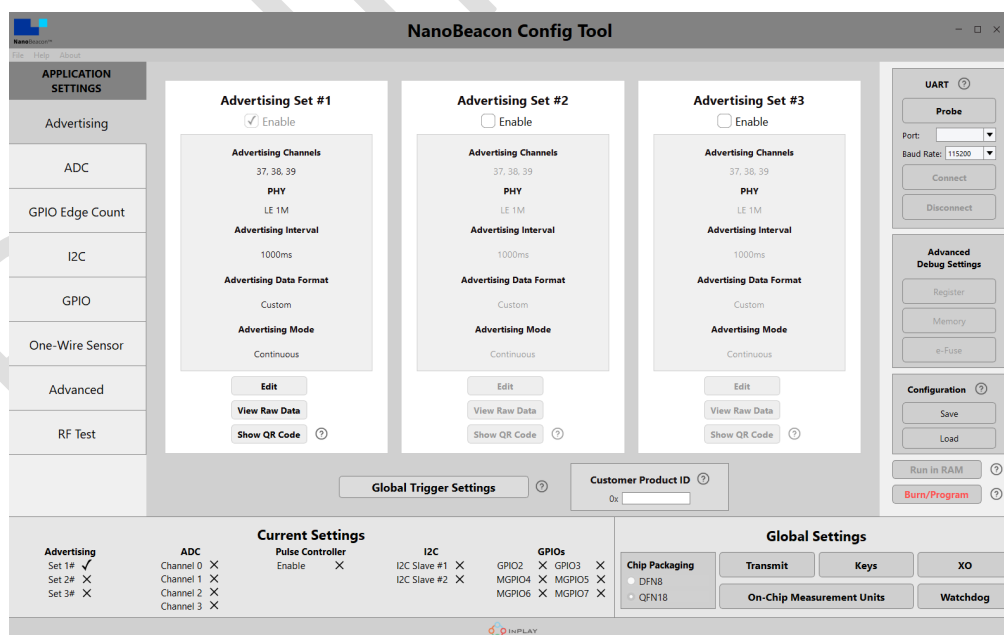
NanoBeacon™

NanoBeacon Config Tool

File Help About

APPLICATION SETTINGS

Advertising

ADC

GPIO Edge Count

I2C

GPIO

One-Wire Sensor

Advanced

RF Test

Advertising Set #1

✓ Enable

Advertising Channels

37, 38, 39

PHY

LE 1M

Advertising Interval

1000ms

Advertising Data Format

Custom

Advertising Mode

Continuous

Edit

View Raw Data

Show QR Code ?

Advertising Set #2

Enable

Advertising Channels

37, 38, 39

PHY

LE 1M

Advertising Interval

1000ms

Advertising Data Format

Custom

Advertising Mode

Continuous

Edit

View Raw Data

Show QR Code ?

Advertising Set #3

Enable

Advertising Channels

37, 38, 39

PHY

LE 1M

Advertising Interval

1000ms

Advertising Data Format

Custom

Advertising Mode

Continuous

Edit

View Raw Data

Show QR Code ?

UART ?

Probe

Port:

Baud Rate: 115200

Connect

Disconnect

Advanced Debug Settings

Register

Memory

e-Fuse

Configuration ?

Save

Load

Run in RAM ?

Burn/Program ?

Global Trigger Settings ?

Customer Product ID ?

0x

Current Settings

Advertising
Set 1# ✓
Set 2# ✕
Set 3# ✕

ADC
Channel 0 ✕
Channel 1 ✕
Channel 2 ✕
Channel 3 ✕

Pulse Controller
Enable ✕

I2C
I2C Slave #1 ✕
I2C Slave #2 ✕

GPIOs
GPIO2 ✕ GPIO3 ✕
MGPIO4 ✕ MGPIO5 ✕
MGPIO6 ✕ MGPIO7 ✕

Global Settings

Chip Packaging
DFN8
QFN18

Transmit

Keys

XO

On-Chip Measurement Units

Watchdog

INPLAY